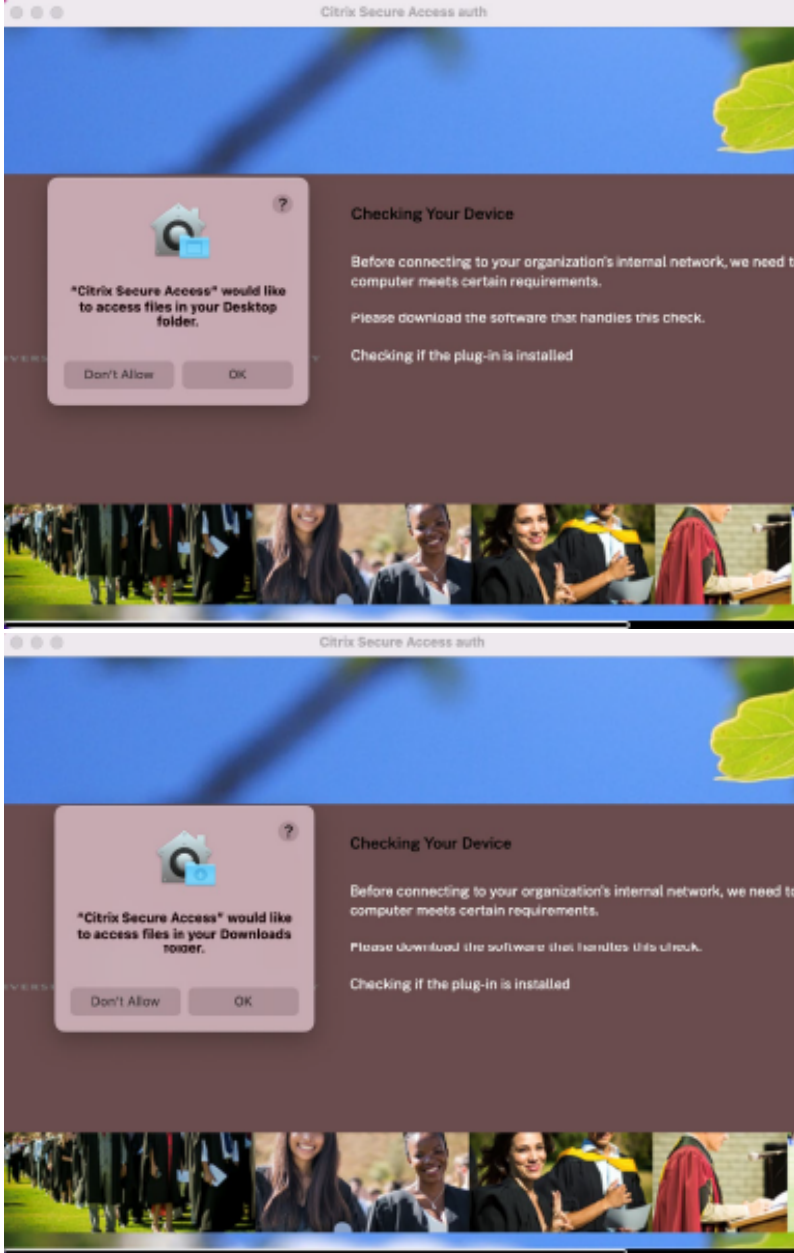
Citrix Secure Access auth

?

"Citrix Secure Access" would like to access files in your Desktop folder.

Don't Allow OK

Checking Your Device

Before connecting to your organization's internal network, we need t computer meets certain requirements.

Please download the software that handles this check.

Checking if the plug-in is installed

Citrix Secure Access auth

?

"Citrix Secure Access" would like to access files in your Downloads folder.

Don't Allow OK

Checking Your Device

Before connecting to your organization's internal network, we need t computer meets certain requirements.

Please download the software that handles this check.

Checking if the plug-in is installed